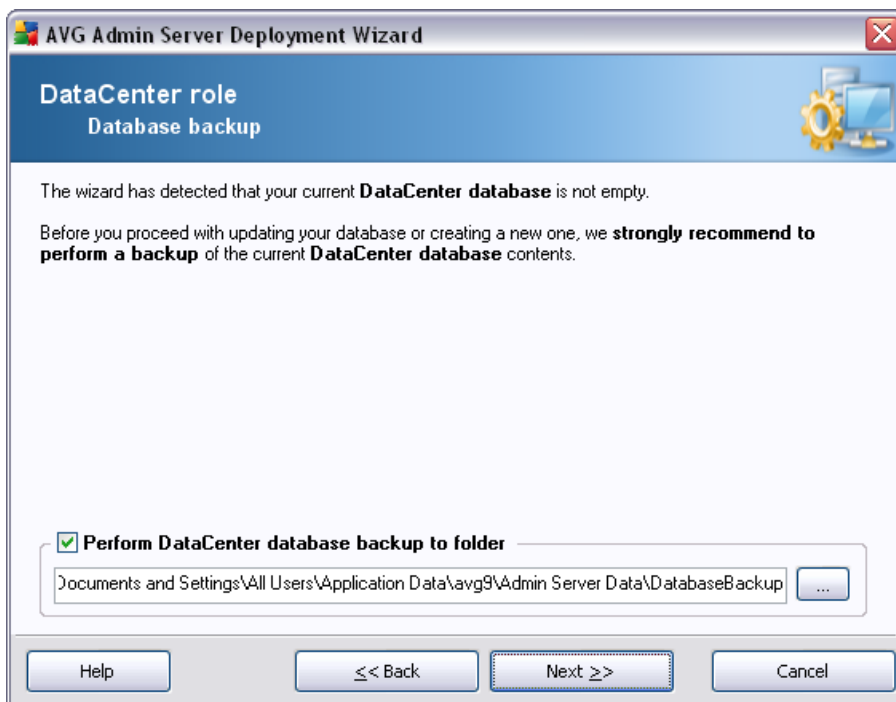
AVG Admin Server Deployment Wizard

DataCenter role
Database backup

The wizard has detected that your current **DataCenter database** is not empty.

Before you proceed with updating your database or creating a new one, we **strongly recommend to perform a backup** of the current **DataCenter database** contents.

Perform DataCenter database backup to folder

)ocuments and Settings\All Users\Application Data\avg9\Admin Server Data\DatabaseBackup

...

Help

<< Back

Next >>

Cancel